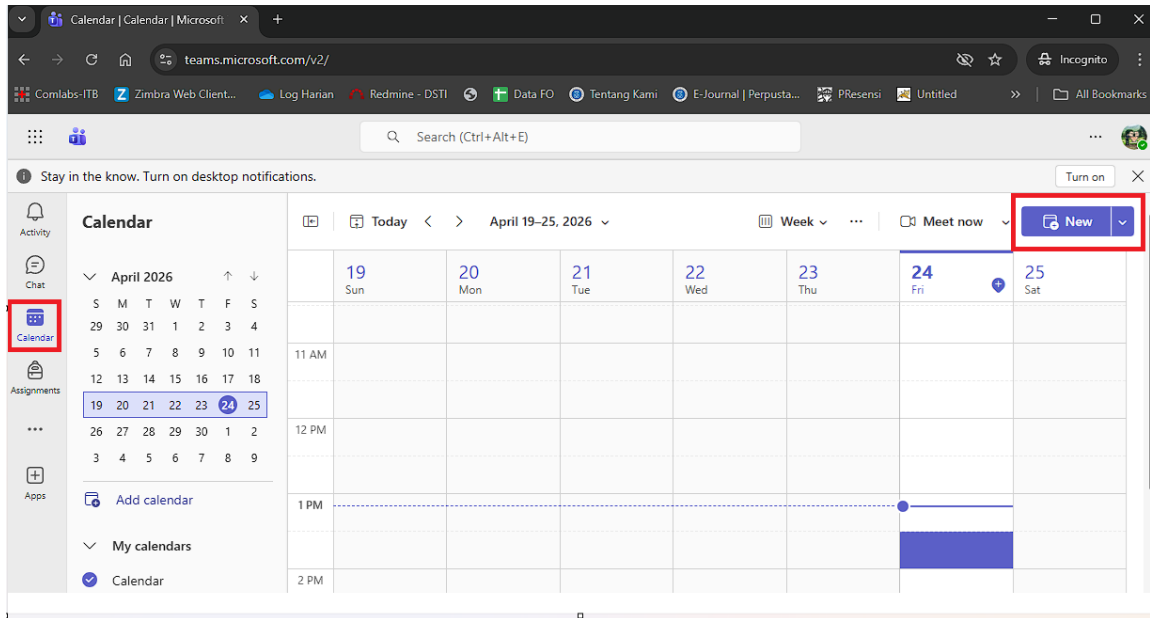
Calendar | Calendar | Microsoft

teams.microsoft.com/v2/

Incognito

Comlabs-ITB   Zimbra Web Client...   Log Harian   Redmine - DSTI   Data FO   Tentang Kami   E-Journal | Perpusta...   PResensi   Untitled   All Bookmarks

Search (Ctrl+Alt+E)

Stay in the know. Turn on desktop notifications.   Turn on

Activity
Chat
Calendar
Assignments
...
Apps

Calendar

April 2026

| S | M | T | W | T | F | S |
|---|---|---|---|---|---|---|
| 29 | 30 | 31 | 1 | 2 | 3 | 4 |
| 5 | 6 | 7 | 8 | 9 | 10 | 11 |
| 12 | 13 | 14 | 15 | 16 | 17 | 18 |
| 19 | 20 | 21 | 22 | 23 | 24 | 25 |
| 26 | 27 | 28 | 29 | 30 | 1 | 2 |
| 3 | 4 | 5 | 6 | 7 | 8 | 9 |

Add calendar

My calendars

Calendar

Today   April 19–25, 2026   Week   ...   Meet now   New

19 Sun   20 Mon   21 Tue   22 Wed   23 Thu   24 Fri   25 Sat

11 AM

12 PM

1 PM

2 PM